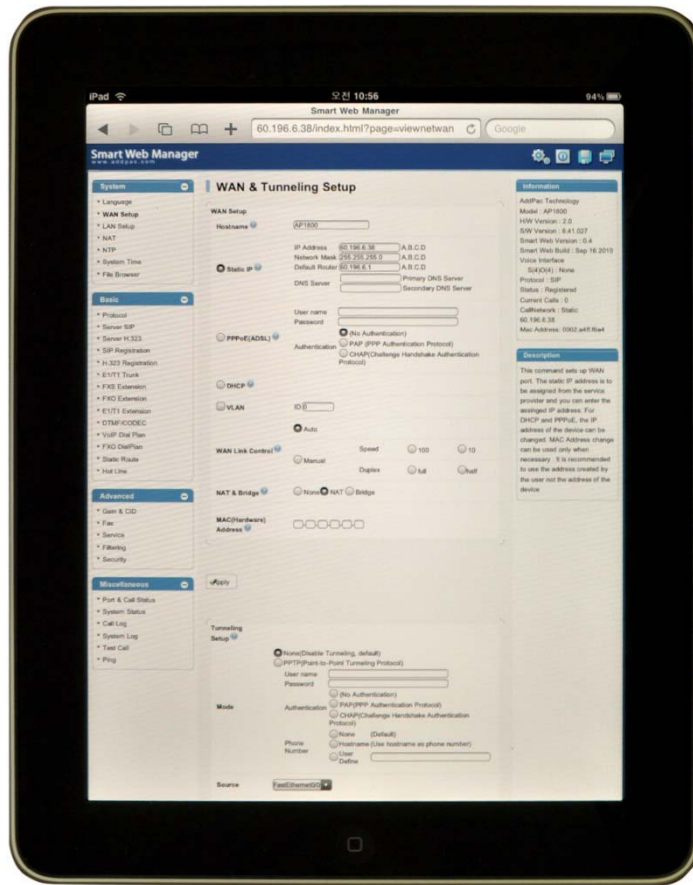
iPad 오전 10:56 94%

Smart Web Manager

60.196.6.38/index.html?page=viewnetwan

Google

Smart Web Manager
www.addpac.com

System
* Language
* WAN Setup
* LAN Setup
* NAT
* NTP
* System Time
* File Browser

Basic
* Protocol
* Server SIP
* Server H.323
* SIP Registration
* H.323 Registration
* E1/T1 Trunk
* FXS Extension
* FXO Extension
* E1/T1 Extension
* DTMF/CODEC
* VoIP Dial Plan
* FXO Dial Plan
* Static Route
* Hot Line

Advanced
* Gain & CID
* Fax
* Service
* Filtering
* Security

Miscellaneous
* Port & Call Status
* System Status
* Call Log
* System Log
* Test Call
* Ping

WAN & Tunneling Setup

WAN Setup

Hostname AP1800

Static IP
IP Address 60.196.6.38 A.B.C.D
Network Mask 255.255.255.0 A.B.C.D
Default Router 60.196.6.1 A.B.C.D
DNS Server Primary DNS Server
Secondary DNS Server

PPPoE(ADSL)
User name
Password
Authentication
(No Authentication)
PAP (PPP Authentication Protocol)
CHAP(Challenge Handshake Authentication Protocol)

DHCP

VLAN ID

WAN Link Control
Auto
Manual
Speed 100 10
Duplex full half

NAT & Bridge None NAT Bridge

MAC(Hardware) Address

Apply

Tunneling Setup

None(Disable Tunneling, default)
PPTP(Point-to-Point Tunneling Protocol)
User name
Password

Mode
Authentication
(No Authentication)
PAP(PPP Authentication Protocol)
CHAP(Challenge Handshake Authentication Protocol)
Phone Number
None (Default)
Hostname (Use hostname as phone number)
User Define

Source FastEthernet0/0

Information
AddPac Technology
Model : AP1800
H/W Version : 2.0
S/W Version : 8.41.027
Smart Web Version : 0.4
Smart Web Build : Sep 16 2010
Voice Interface
S(4)O(4) : None
Protocol : SIP
Status : Registered
Current Calls : 0
CallNetwork : Static
60.196.6.38
Mac Address: 0002.a45.f6a4

Description
This command sets up WAN port. The static IP address is to be assigned from the service provider and you can enter the assigned IP address. For DHCP and PPPoE, the IP address of the device can be changed. MAC Address change can be used only when necessary . It is recommended to use the address created by the user not the address of the device